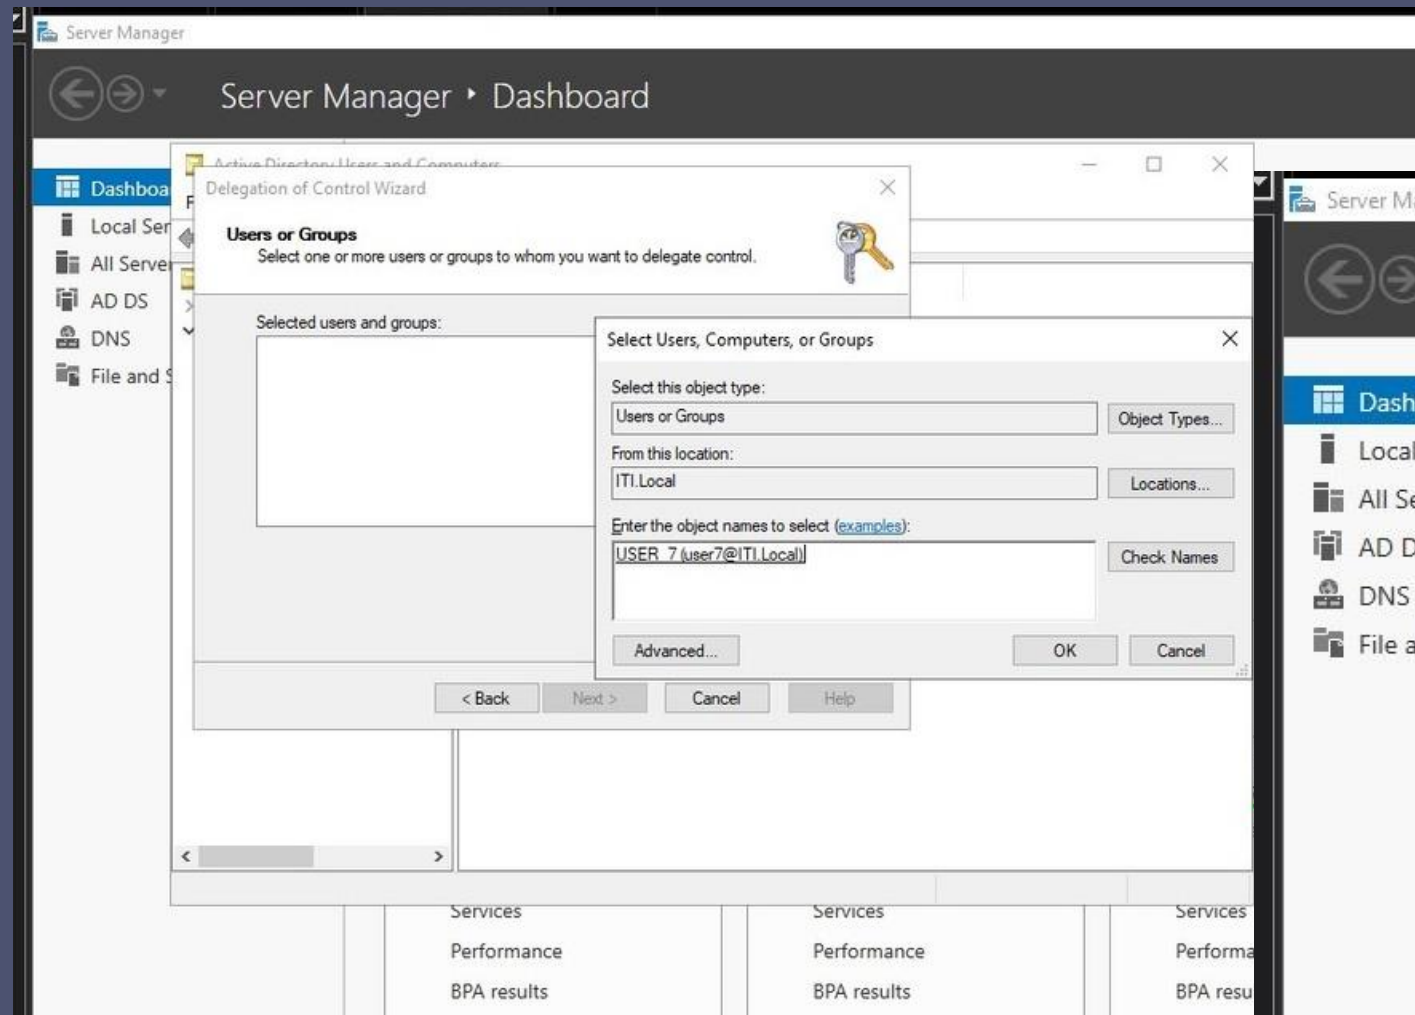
Server Manager

Server Manager ‣ Dashboard

Dashboa
Local Ser
All Serve
AD DS
DNS
File and

Active Directory Users and Computers

Delegation of Control Wizard

Users or Groups
Select one or more users or groups to whom you want to delegate control.

Selected users and groups:

< Back
Next >
Cancel
Help

Select Users, Computers, or Groups

Select this object type:
Users or Groups
Object Types...
From this location:
ITI.Local
Locations...
Enter the object names to select (examples):
USER 7 (user7@ITI.Local)
Check Names
Advanced...
OK
Cancel

Server M
Dash
Local
All Se
AD D
DNS
File a

Services
Performance
BPA results
Services
Performance
BPA results
Services
Performa
BPA resu